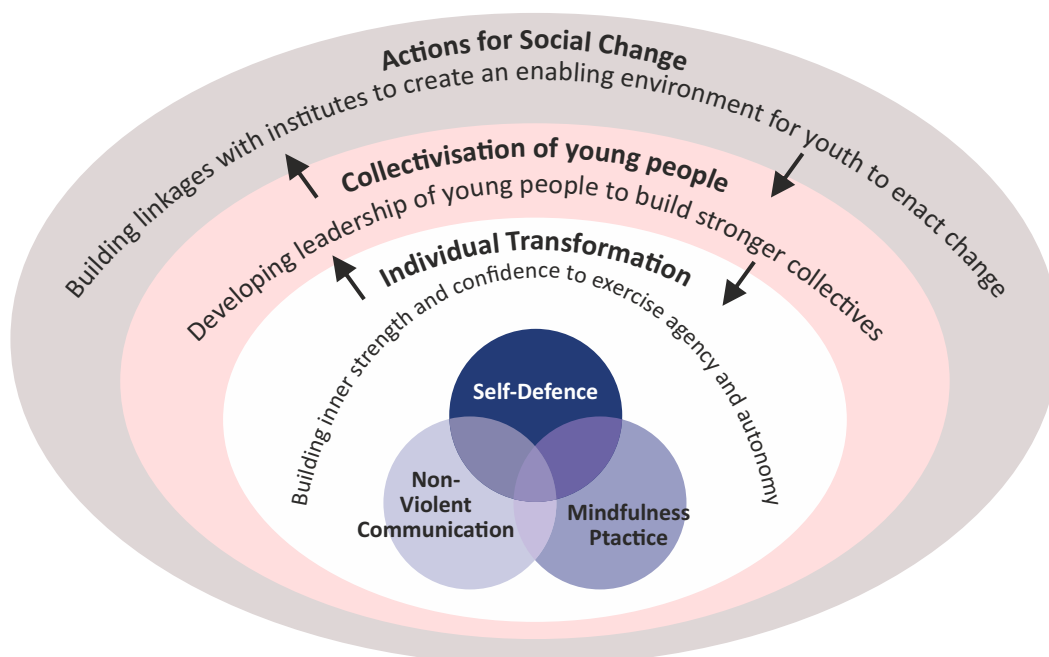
Actions for Social Change
Building linkages with institutes to create an enabling environment for youth to enact change

Collectivisation of young people
Developing leadership of young people to build stronger collectives

Individual Transformation
Building inner strength and confidence to exercise agency and autonomy

Self-Defence

Non-Violent Communication

Mindfulness Ptactice